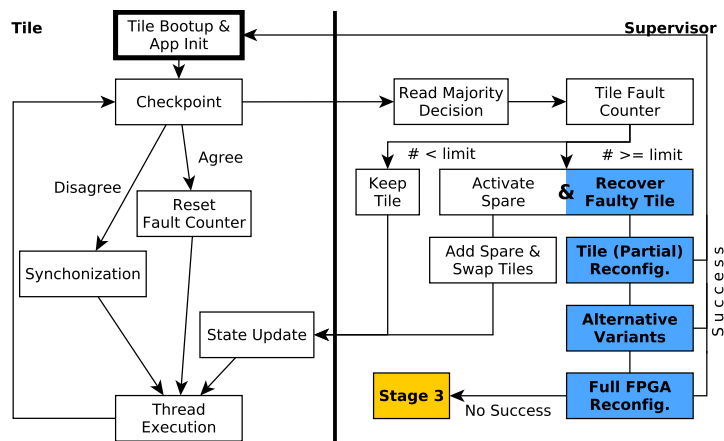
Tile

Supervisor

Tile Bootup & App Init

Checkpoint

Agree

Disagree

Reset Fault Counter

Synchonization

State Update

Thread Execution

Read Majority Decision

Tile Fault Counter

# < limit

# >= limit

Keep Tile

Activate Spare

&

Recover Faulty Tile

Add Spare & Swap Tiles

Tile (Partial) Reconfig.

Alternative Variants

Full FPGA Reconfig.

Stage 3

No Success

Success